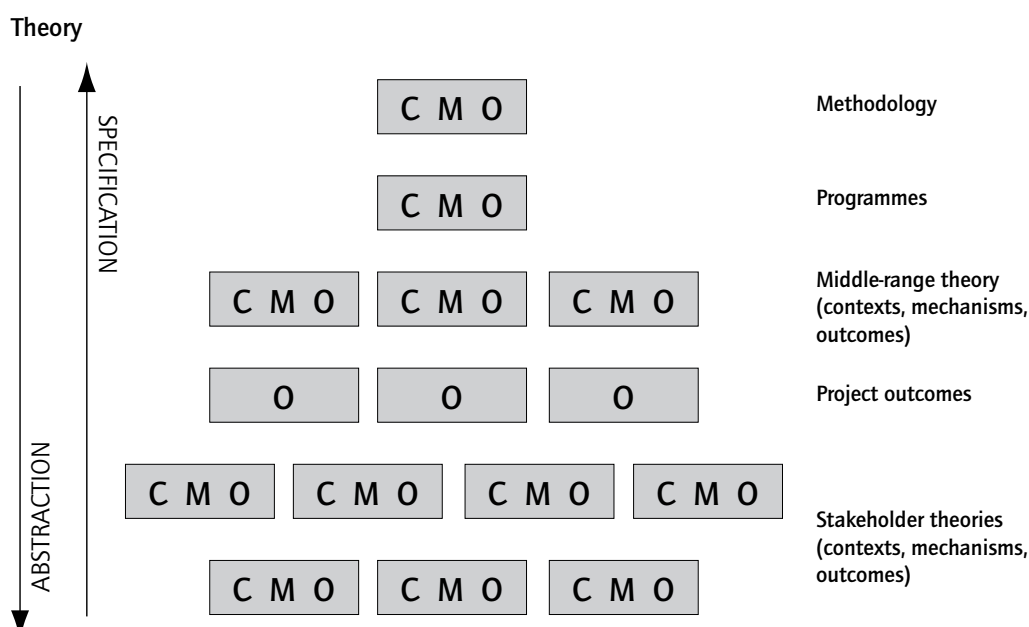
Theory

SPECIFICATION

ABSTRACTION

C M O

Methodology

C M O

Programmes

C M O C M O C M O

Middle-range theory (contexts, mechanisms, outcomes)

O O O

Project outcomes

C M O C M O C M O C M O

C M O C M O C M O

Stakeholder theories (contexts, mechanisms, outcomes)